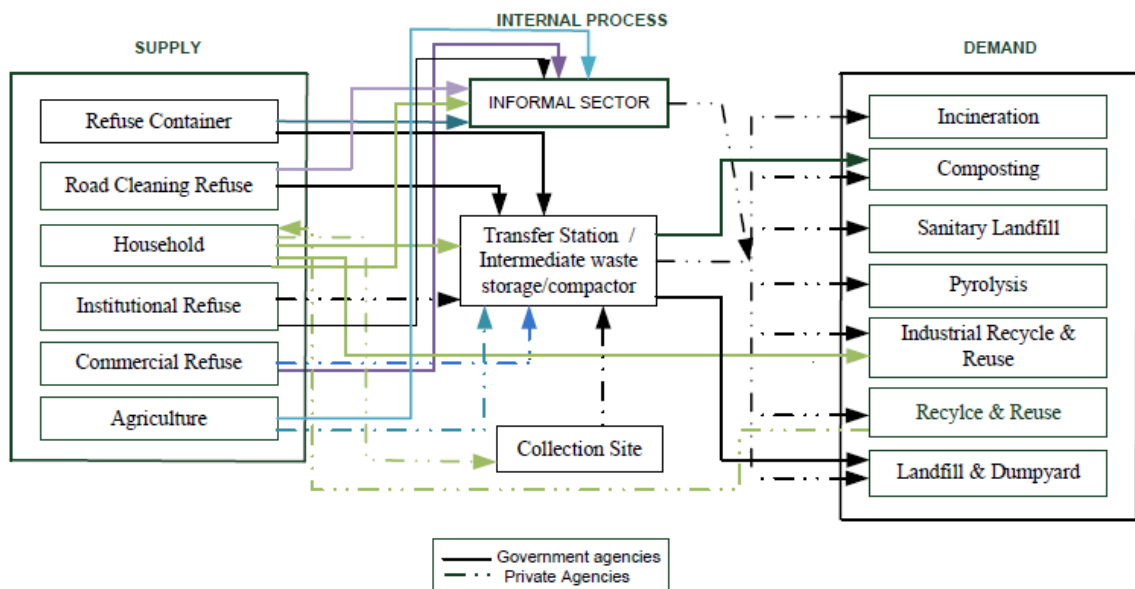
INTERNAL PROCESS

SUPPLY

DEMAND

INFORMAL SECTOR

Refuse Container

Road Cleaning Refuse

Household

Institutional Refuse

Commercial Refuse

Agriculture

Transfer Station / Intermediate waste storage/compactor

Collection Site

Incineration

Composting

Sanitary Landfill

Pyrolysis

Industrial Recycle & Reuse

Recylce & Reuse

Landfill & Dumpyard

Government agencies

Private Agencies